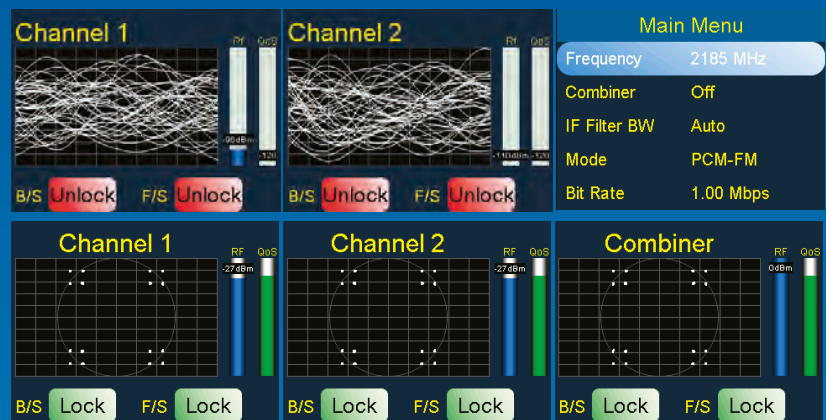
Channel 1
RF QoS
-90dBm -120
B/S Unlock F/S Unlock

Channel 2
RF QoS
-110dBm -120
B/S Unlock F/S Unlock

Main Menu
| | |
|---|---|
| Frequency | 2185 MHz |
| Combiner | Off |
| IF Filter BW | Auto |
| Mode | PCM-FM |
| Bit Rate | 1.00 Mbps |

Channel 1
RF QoS
-27dBm
B/S Lock F/S Lock

Channel 2
RF QoS
-27dBm
B/S Lock F/S Lock

Combiner
RF QoS
0dBm
B/S Lock F/S Lock